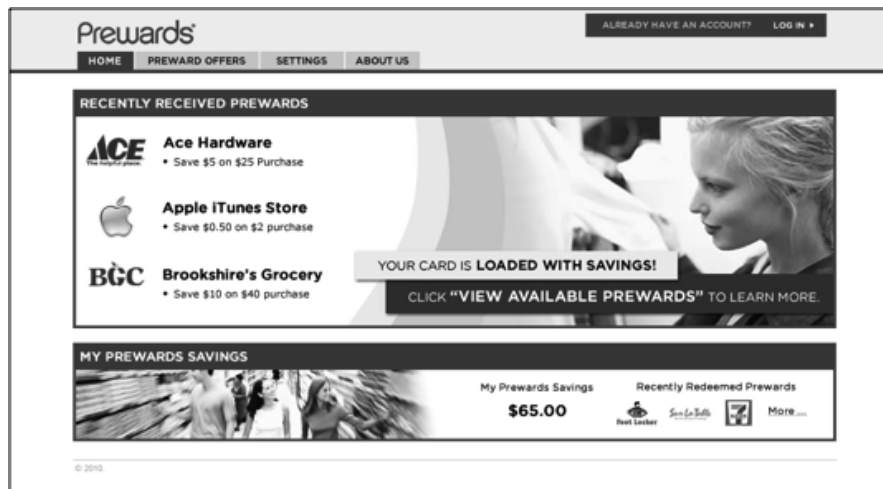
Prewards

ALREADY HAVE AN ACCOUNT? LOG IN ▸

HOME PREWARD OFFERS SETTINGS ABOUT US

RECENTLY RECEIVED PREWARDS

ACE The helpful place.

Ace Hardware
• Save $5 on $25 Purchase

Apple iTunes Store
• Save $0.50 on $2 purchase

BGC

Brookshire's Grocery
• Save $10 on $40 purchase

YOUR CARD IS LOADED WITH SAVINGS!

CLICK "VIEW AVAILABLE PREWARDS" TO LEARN MORE.

MY PREWARDS SAVINGS

My Prewards Savings

$65.00

Recently Redeemed Prewards

Foot Locker

Sara Lee

7

More...

© 2010